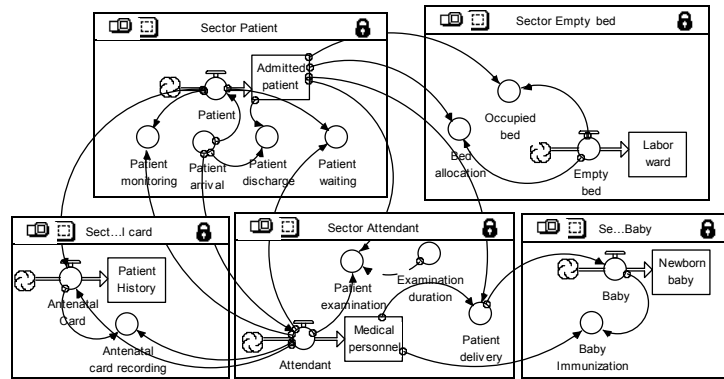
Sector Patient

Admitted patient

Patient

Patient monitoring

Patient arrival

Patient discharge

Patient waiting

Sector Empty bed

Occupied bed

Bed allocation

Empty bed

Labor ward

Sect...l card

Patient History

Antenatal Card

Antenatal card recording

Sector Attendant

Patient examination

Examination duration

Medical personnel

Patient delivery

Attendant

Se...Baby

Newborn baby

Baby

Baby Immunization